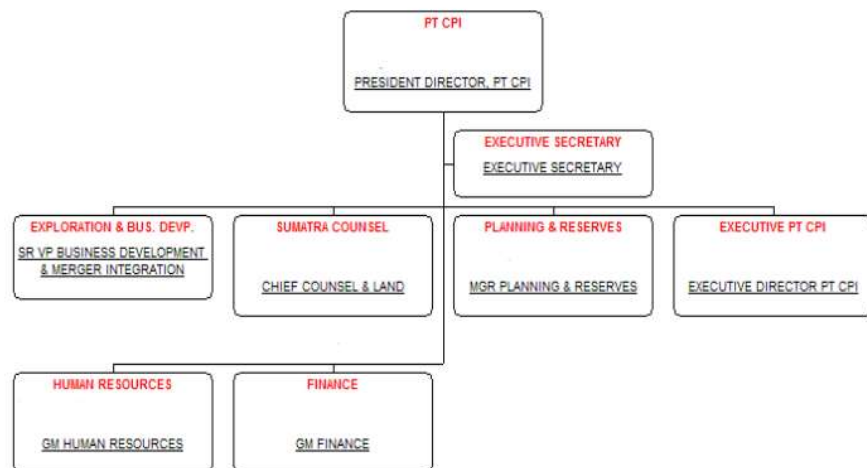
PT CPI

PRESIDENT DIRECTOR, PT CPI

EXECUTIVE SECRETARY

EXECUTIVE SECRETARY

EXPLORATION & BUS. DEVP.

SR VP BUSINESS DEVELOPMENT & MERGER INTEGRATION

SUMATRA COUNSEL

CHIEF COUNSEL & LAND

PLANNING & RESERVES

MGR PLANNING & RESERVES

EXECUTIVE PT CPI

EXECUTIVE DIRECTOR PT CPI

HUMAN RESOURCES

GM HUMAN RESOURCES

FINANCE

GM FINANCE